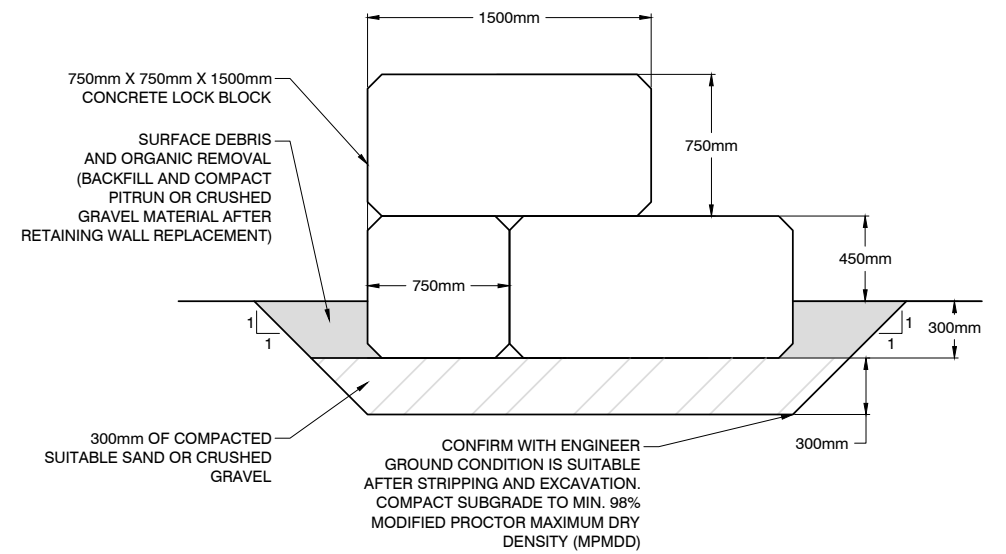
1500mm

750mm X 750mm X 1500mm
CONCRETE LOCK BLOCK

SURFACE DEBRIS
AND ORGANIC REMOVAL
(BACKFILL AND COMPACT
PITRUN OR CRUSHED
GRAVEL MATERIAL AFTER
RETAINING WALL REPLACEMENT)

750mm

450mm

750mm

1
1

1
1

300mm

300mm OF COMPACTED
SUITABLE SAND OR CRUSHED
GRAVEL

CONFIRM WITH ENGINEER
GROUND CONDITION IS SUITABLE
AFTER STRIPPING AND EXCAVATION.
COMPACT SUBGRADE TO MIN. 98%
MODIFIED PROCTOR MAXIMUM DRY
DENSITY (MPMDD)

300mm